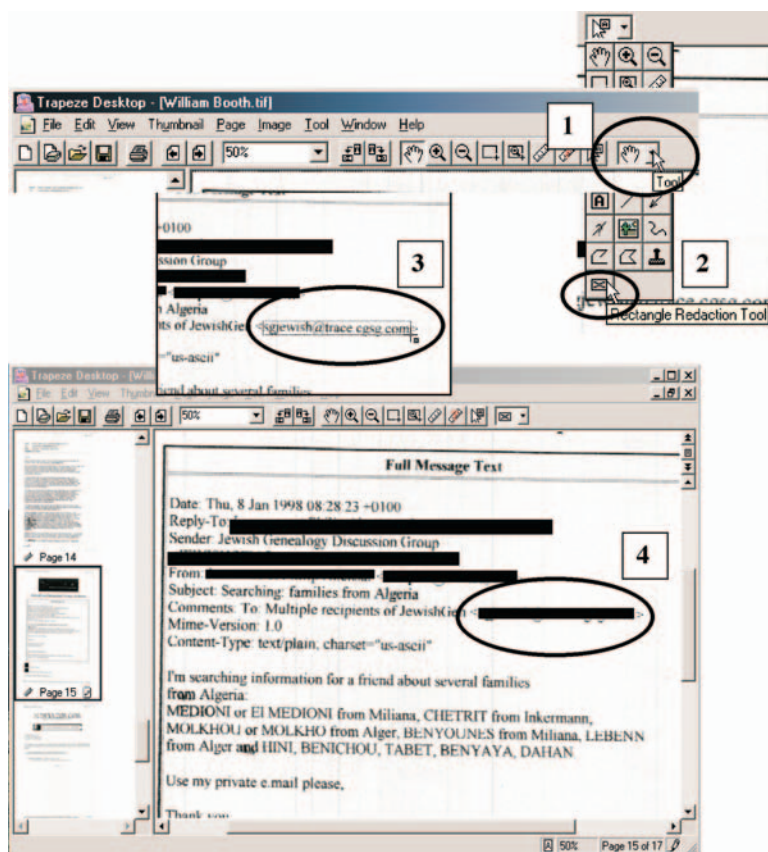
Trapeze Desktop - [William Booth.tif]

File Edit View Thumbnail Page Image Tool Window Help

50%

1

Tool

2

Rectangle Redaction Tool

3

+0100

ssion Group

n Algeria

ts of JewishGen <sgjewish@trace.cgsg.com>

"us-ascii"

friend about several families

Trapeze Desktop - [Willi

File Edit View Thumbnail

50%

Page 14

Page 15

Full Message Text

Date: Thu, 8 Jan 1998 08:28:23 +0100
Reply-To:
Sender: Jewish Genealogy Discussion Group
From:
Subject: Searching: families from Algeria
Comments: To: Multiple recipients of JewishGen <
Mime-Version: 1.0
Content-Type: text/plain; charset="us-ascii"

4

I'm searching information for a friend about several families from Algeria:
MEDIONI or El MEDIONI from Miliana, CHETRIT from Inkermann, MOLKHOU or MOLKHO from Alger, BENYOUNES from Miliana, LEBENN from Alger and HINI, BENICHOU, TABET, BENYAYA, DAHAN.

Use my private e.mail please,

Thank you

50%

Page 15 of 17